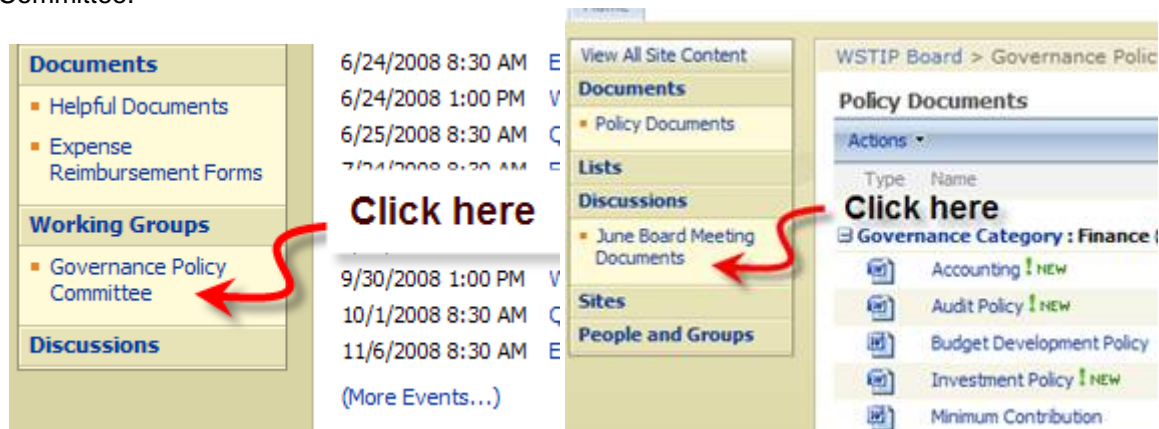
Committee.

Documents
Helpful Documents
Expense Reimbursement Forms
Working Groups
Governance Policy Committee
Discussions

6/24/2008 8:30 AM E
6/24/2008 1:00 PM W
6/25/2008 8:30 AM C
7/24/2008 8:30 AM E
Click here
9/30/2008 1:00 PM W
10/1/2008 8:30 AM C
11/6/2008 8:30 AM E
(More Events...)

View All Site Content
Documents
Policy Documents
Lists
Discussions
June Board Meeting Documents
Sites
People and Groups

WSTIP Board > Governance Polic
Policy Documents
Actions
Type Name
Click here
Governance Category : Finance
Accounting ! NEW
Audit Policy ! NEW
Budget Development Policy
Investment Policy ! NEW
Minimum Contribution